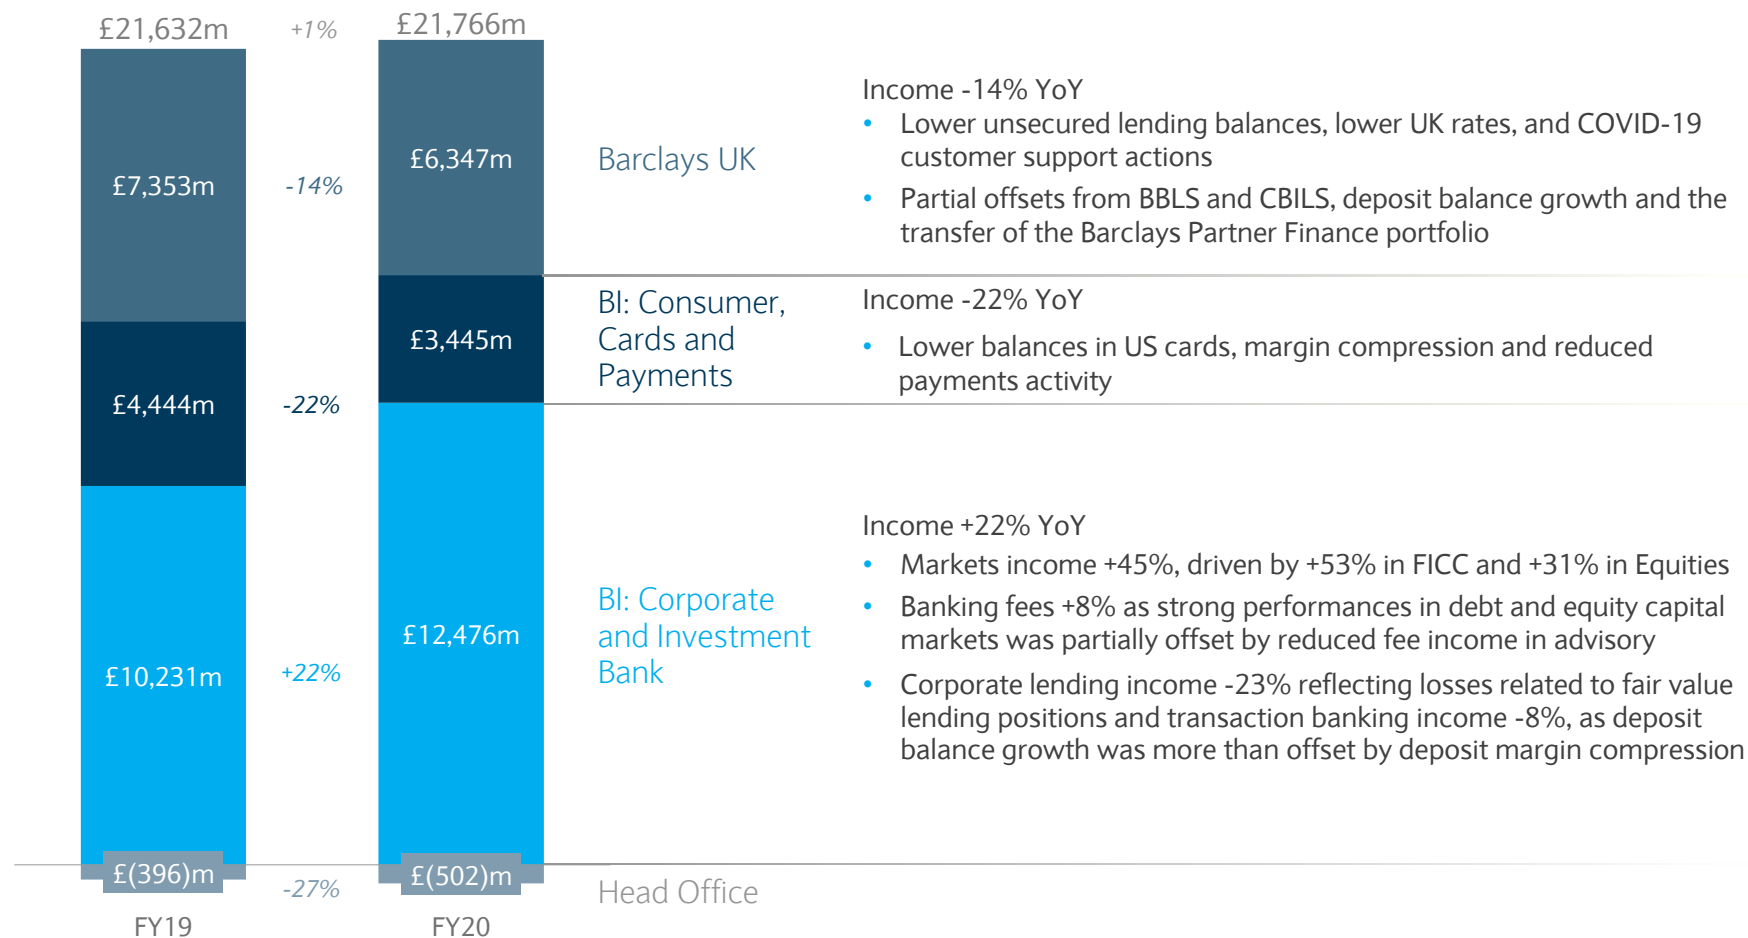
£21,632m

+1%

£21,766m

£7,353m

-14%

£6,347m

Barclays UK

Income -14% YoY

• Lower unsecured lending balances, lower UK rates, and COVID-19 customer support actions

• Partial offsets from BBLS and CBILS, deposit balance growth and the transfer of the Barclays Partner Finance portfolio

£3,445m

BI: Consumer, Cards and Payments

Income -22% YoY

• Lower balances in US cards, margin compression and reduced payments activity

£4,444m

-22%

£12,476m

BI: Corporate and Investment Bank

Income +22% YoY

• Markets income +45%, driven by +53% in FICC and +31% in Equities

• Banking fees +8% as strong performances in debt and equity capital markets was partially offset by reduced fee income in advisory

• Corporate lending income -23% reflecting losses related to fair value lending positions and transaction banking income -8%, as deposit balance growth was more than offset by deposit margin compression

£10,231m

+22%

£(396)m

-27%

£(502)m

Head Office

FY19

FY20